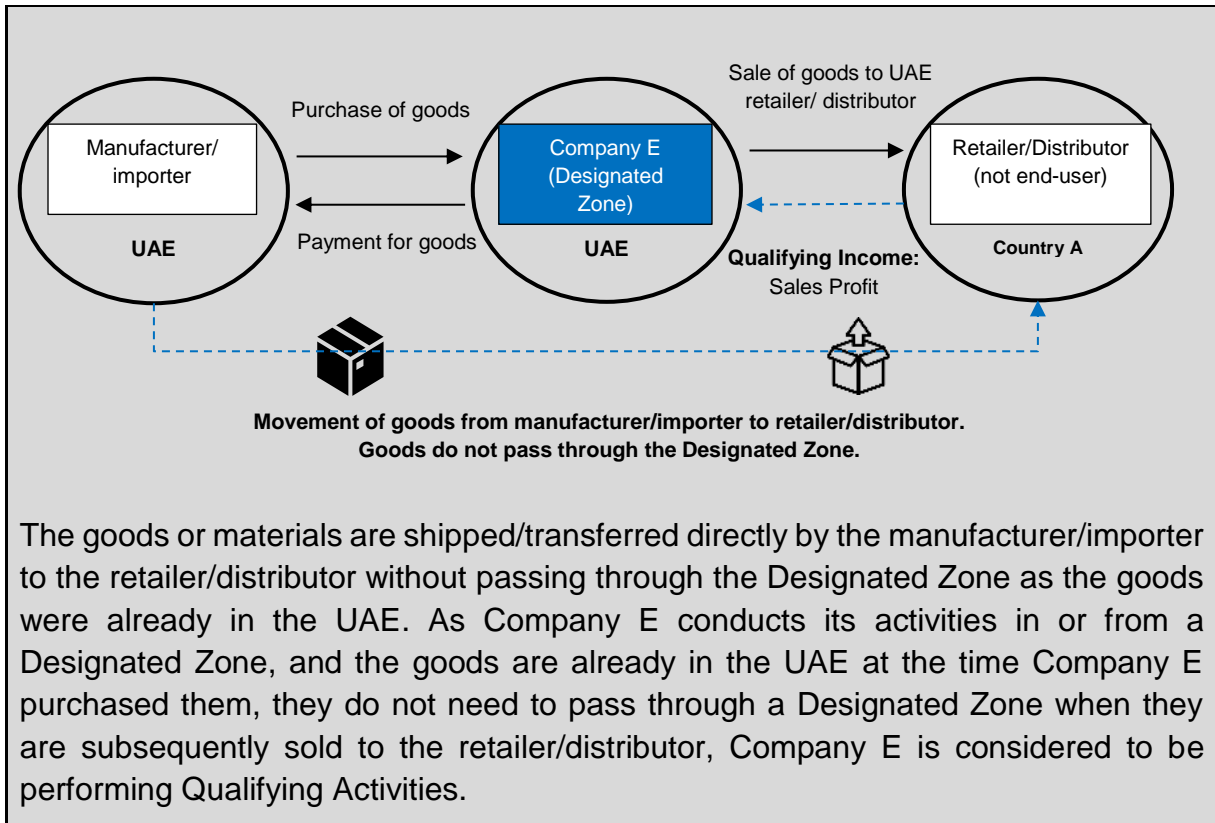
Manufacturer/ importer

UAE

Purchase of goods

Payment for goods

Company E (Designated Zone)

UAE

Sale of goods to UAE retailer/ distributor

Retailer/Distributor (not end-user)

Country A

Qualifying Income: Sales Profit

Movement of goods from manufacturer/importer to retailer/distributor. Goods do not pass through the Designated Zone.

The goods or materials are shipped/transferred directly by the manufacturer/importer to the retailer/distributor without passing through the Designated Zone as the goods were already in the UAE. As Company E conducts its activities in or from a Designated Zone, and the goods are already in the UAE at the time Company E purchased them, they do not need to pass through a Designated Zone when they are subsequently sold to the retailer/distributor, Company E is considered to be performing Qualifying Activities.